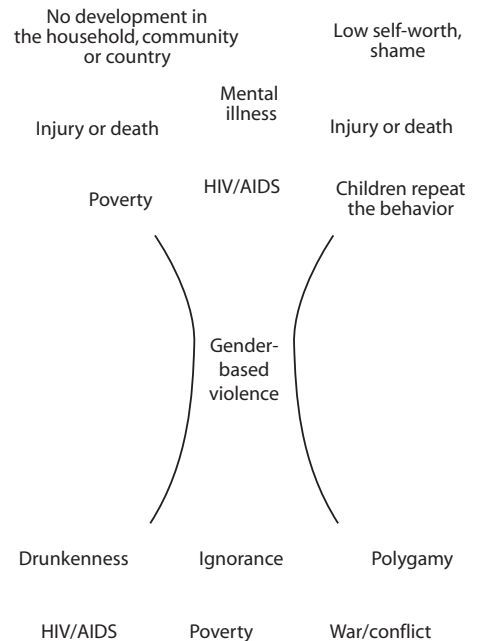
No development in the household, community or country

Low self-worth, shame

Mental illness

Injury or death

Injury or death

Poverty

HIV/AIDS

Children repeat the behavior

Gender-based violence

Drunkenness

Ignorance

Polygamy

HIV/AIDS

Poverty

War/conflict